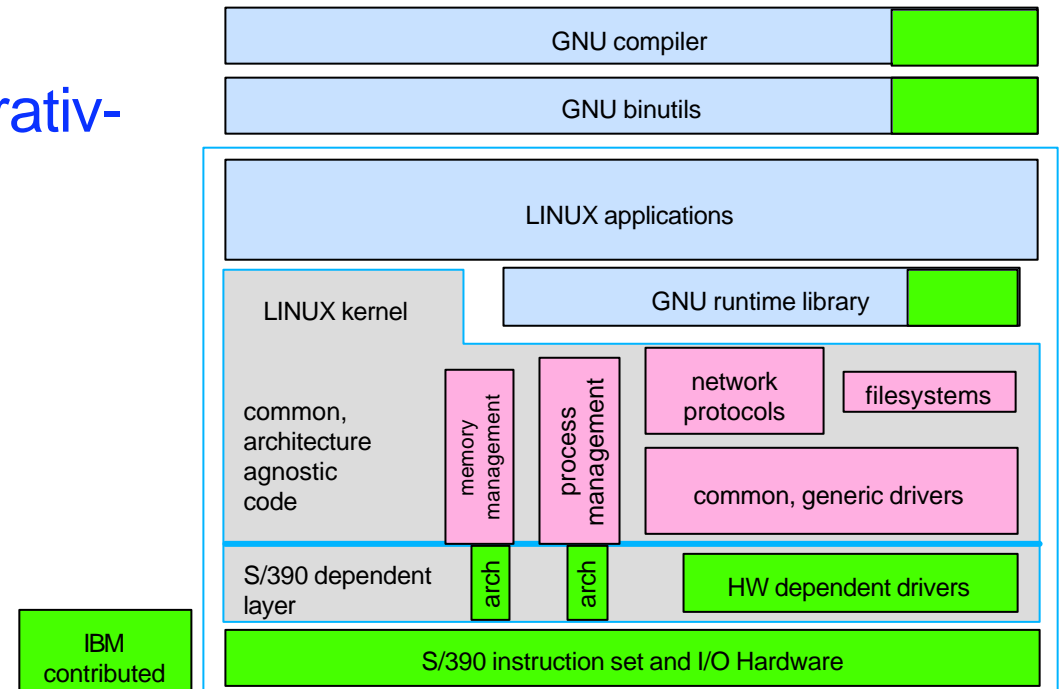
rativ-

GNU compiler

GNU binutils

LINUX applications

LINUX kernel

GNU runtime library

common, architecture agnostic code

memory management

process management

network protocols

filesystems

common, generic drivers

S/390 dependent layer

arch

arch

HW dependent drivers

IBM contributed

S/390 instruction set and I/O Hardware